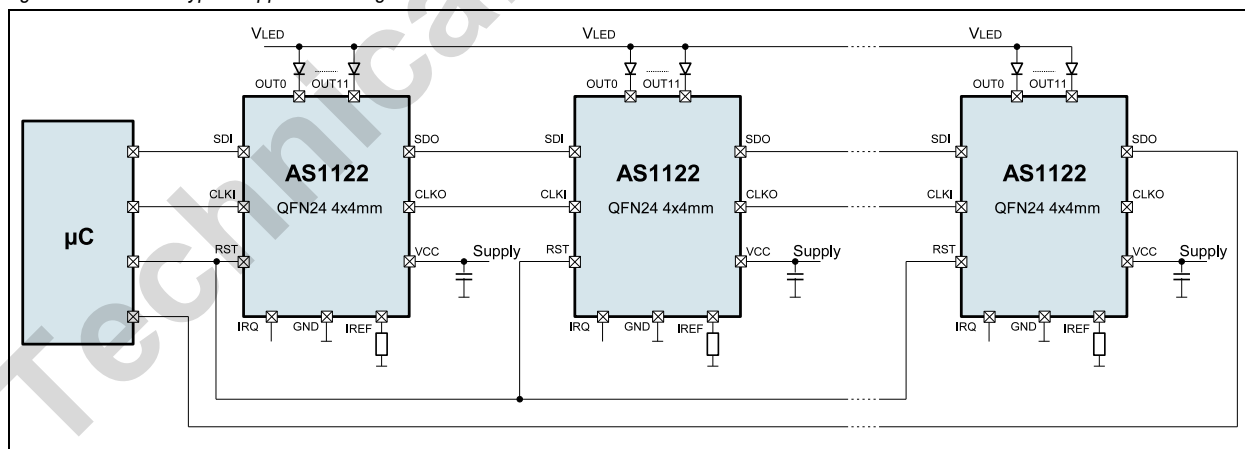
VLED
VLED
VLED
OUT0
OUT11
OUT0
OUT11
OUT0
OUT11
µC
SDI
CLKI
RST
AS1122
QFN24 4x4mm
SDO
CLKO
VCC
Supply
IRQ
GND
IREF
SDI
CLKI
RST
AS1122
QFN24 4x4mm
SDO
CLKO
VCC
Supply
IRQ
GND
IREF
SDI
CLKI
RST
AS1122
QFN24 4x4mm
SDO
CLKO
VCC
Supply
IRQ
GND
IREF